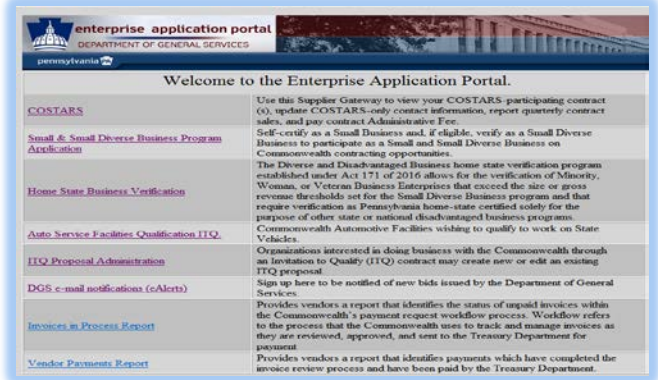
enterprise application portal
DEPARTMENT OF GENERAL SERVICES
pennsylvania

Welcome to the Enterprise Application Portal.

| | |
|---|---|
| COSTARS | Use this Supplier Gateway to view your COSTARS-participating contract (s), update COSTARS-only contact information, report quarterly contract sales, and pay contract Administrative Fee. |
| Small & Small Diverse Business Program Application | Self-certify as a Small Business and, if eligible, verify as a Small Diverse Business to participate as a Small and Small Diverse Business on Commonwealth contracting opportunities. |
| Home State Business Verification | The Diverse and Disadvantaged Business home state verification program established under Act 171 of 2016 allows for the verification of Minority, Woman, or Veteran Business Enterprises that exceed the size or gross revenue thresholds set for the Small Diverse Business program and that require verification as Pennsylvania home-state certified solely for the purpose of other state or national disadvantaged business programs. |
| Auto Service Facilities Qualification ITQ. | Commonwealth Automotive Facilities wishing to qualify to work on State Vehicles. |
| ITQ Proposal Administration | Organizations interested in doing business with the Commonwealth through an Invitation to Qualify (ITQ) contract may create new or edit an existing ITQ proposal. |
| DGS e-mail notifications (eAlerts) | Sign up here to be notified of new bids issued by the Department of General Services. |
| Invoices in Process Report | Provides vendors a report that identifies the status of unpaid invoices within the Commonwealth's payment request workflow process. Workflow refers to the process that the Commonwealth uses to track and manage invoices as they are reviewed, approved, and sent to the Treasury Department for payment. |
| Vendor Payments Report | Provides vendors a report that identifies payments which have completed the invoice review process and have been paid by the Treasury Department. |